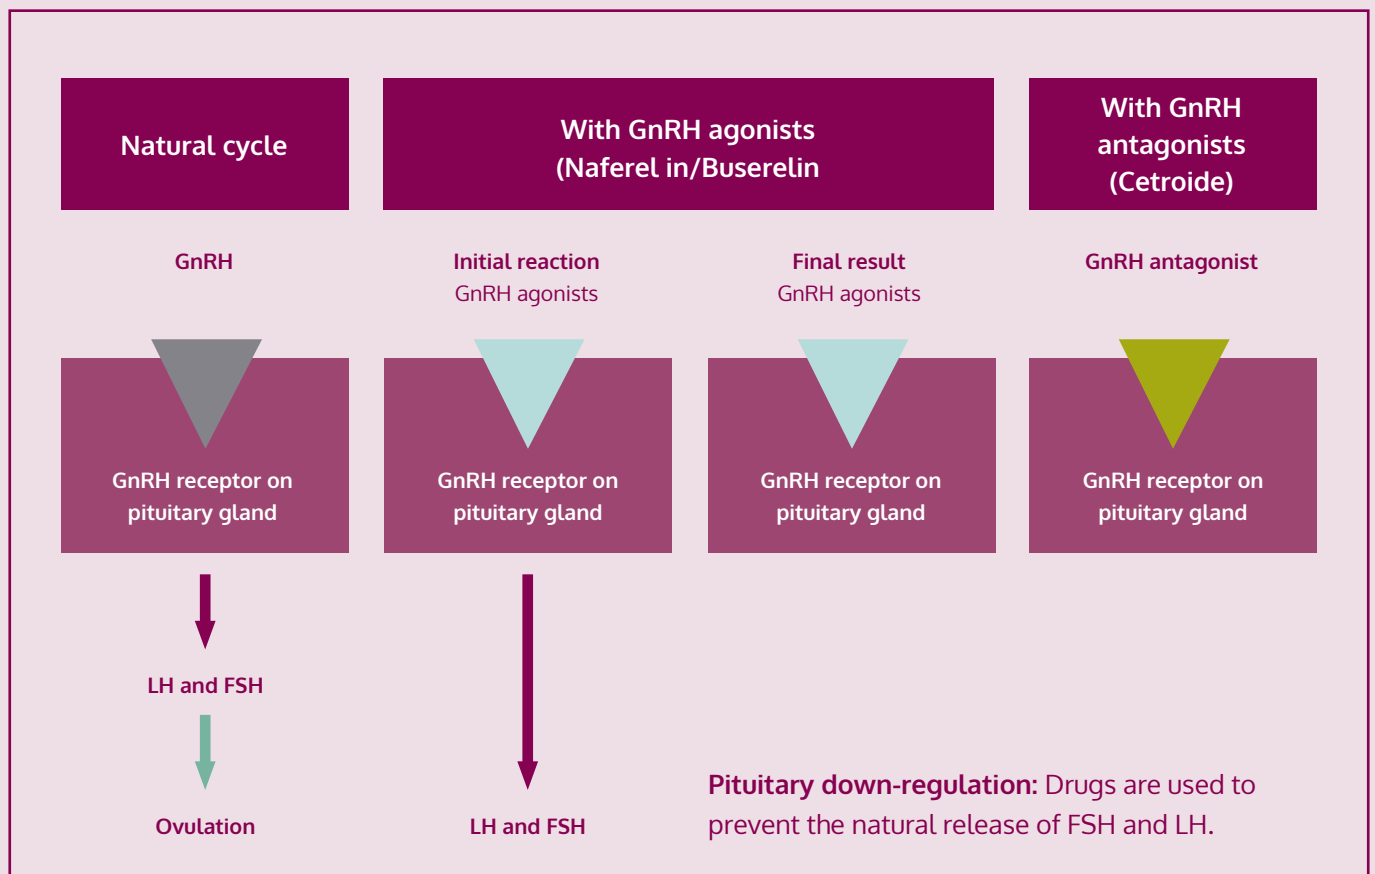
Natural cycle

With GnRH agonists (Naferel in/Buserelin

With GnRH antagonists (Cetroide)

GnRH

Initial reaction
GnRH agonists

Final result
GnRH agonists

GnRH antagonist

GnRH receptor on pituitary gland

GnRH receptor on pituitary gland

GnRH receptor on pituitary gland

GnRH receptor on pituitary gland

LH and FSH

Ovulation

LH and FSH

**Pituitary down-regulation:** Drugs are used to prevent the natural release of FSH and LH.